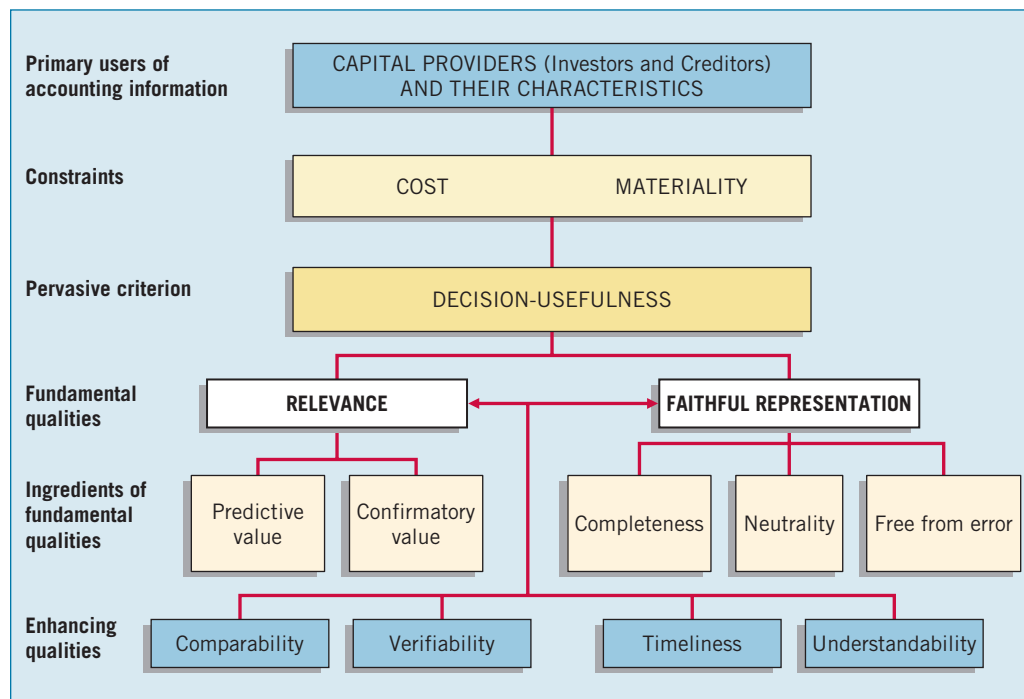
Primary users of accounting information

CAPITAL PROVIDERS (Investors and Creditors) AND THEIR CHARACTERISTICS

Constraints

COST

MATERIALITY

Pervasive criterion

DECISION-USEFULNESS

Fundamental qualities

RELEVANCE

FAITHFUL REPRESENTATION

Ingredients of fundamental qualities

Predictive value

Confirmatory value

Completeness

Neutrality

Free from error

Enhancing qualities

Comparability

Verifiability

Timeliness

Understandability